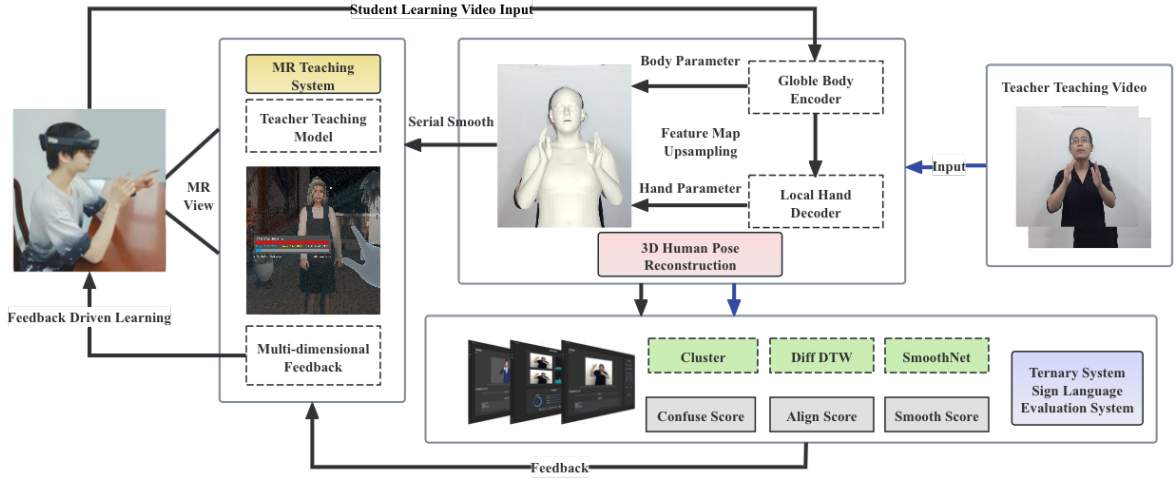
Student Learning Video Input

MR Teaching System

Teacher Teaching Model

MR View

Serial Smooth

Body Parameter

Globle Body Encoder

Feature Map Upsampling

Hand Parameter

Local Hand Decoder

3D Human Pose Reconstruction

Teacher Teaching Video

Input

Feedback Driven Learning

Multi-dimensional Feedback

Cluster

Diff DTW

SmoothNet

Confuse Score

Align Score

Smooth Score

Ternary System Sign Language Evaluation System

Feedback